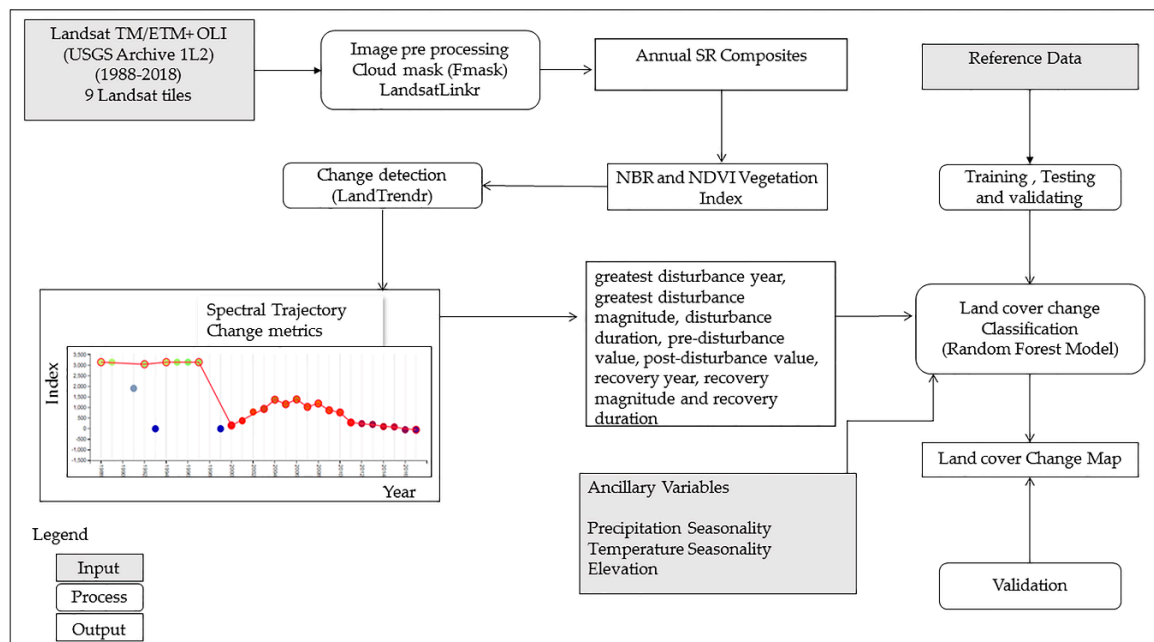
Landsat TM/ETM+ OLI (USGS Archive 1L2) (1988-2018) 9 Landsat tiles

Image pre processing Cloud mask (Fmask) LandsatLinkr

Annual SR Composites

Reference Data

Change detection (LandTrendr)

NBR and NDVI Vegetation Index

Training , Testing and validating

Spectral Trajectory Change metrics

Index

3,500
3,000
2,500
2,000
1,500
1,000
500
0
-500
-1,000
-1,500

Year

greatest disturbance year, greatest disturbance magnitude, disturbance duration, pre-disturbance value, post-disturbance value, recovery year, recovery magnitude and recovery duration

Land cover change Classification (Random Forest Model)

Land cover Change Map

Ancillary Variables

Precipitation Seasonality
Temperature Seasonality
Elevation

Validation

Legend

Input

Process

Output